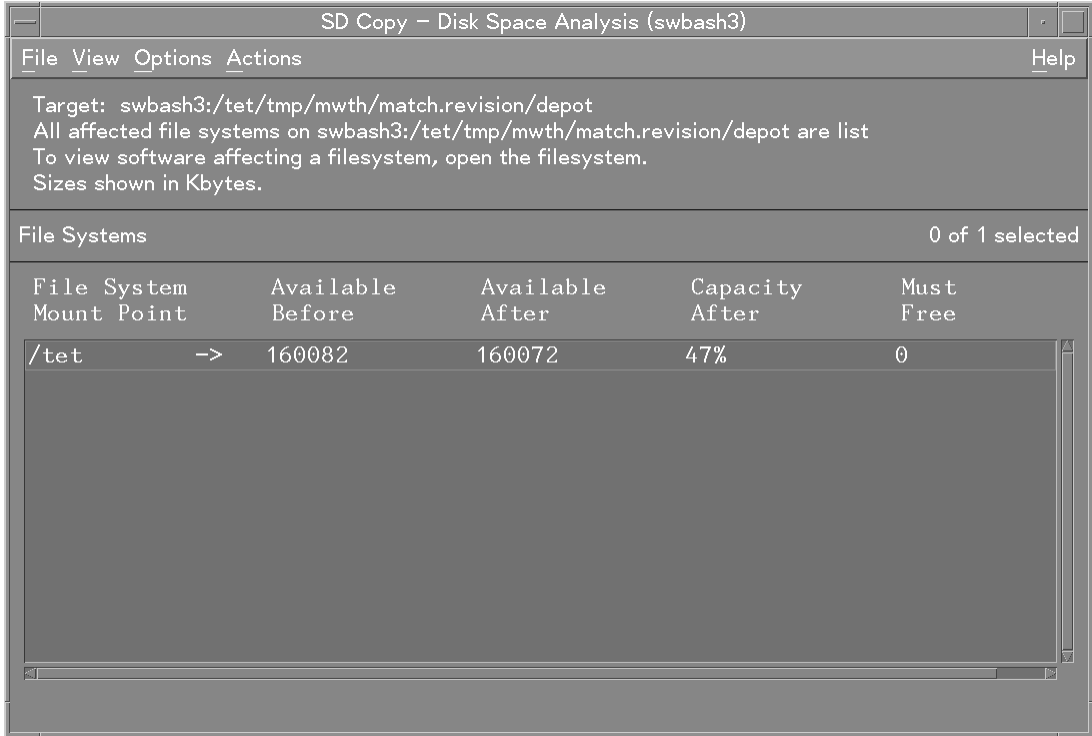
SD Copy – Disk Space Analysis (swbash3)

File View Options Actions Help

Target: swbash3:/tet/tmp/mwth/match.revision/depot
All affected file systems on swbash3:/tet/tmp/mwth/match.revision/depot are list
To view software affecting a filesystem, open the filesystem.
Sizes shown in Kbytes.

File Systems 0 of 1 selected

| File System Mount Point | | Available Before | Available After | Capacity After | Must Free |
|---|---|---|---|---|---|
| /tet | -> | 160082 | 160072 | 47% | 0 |